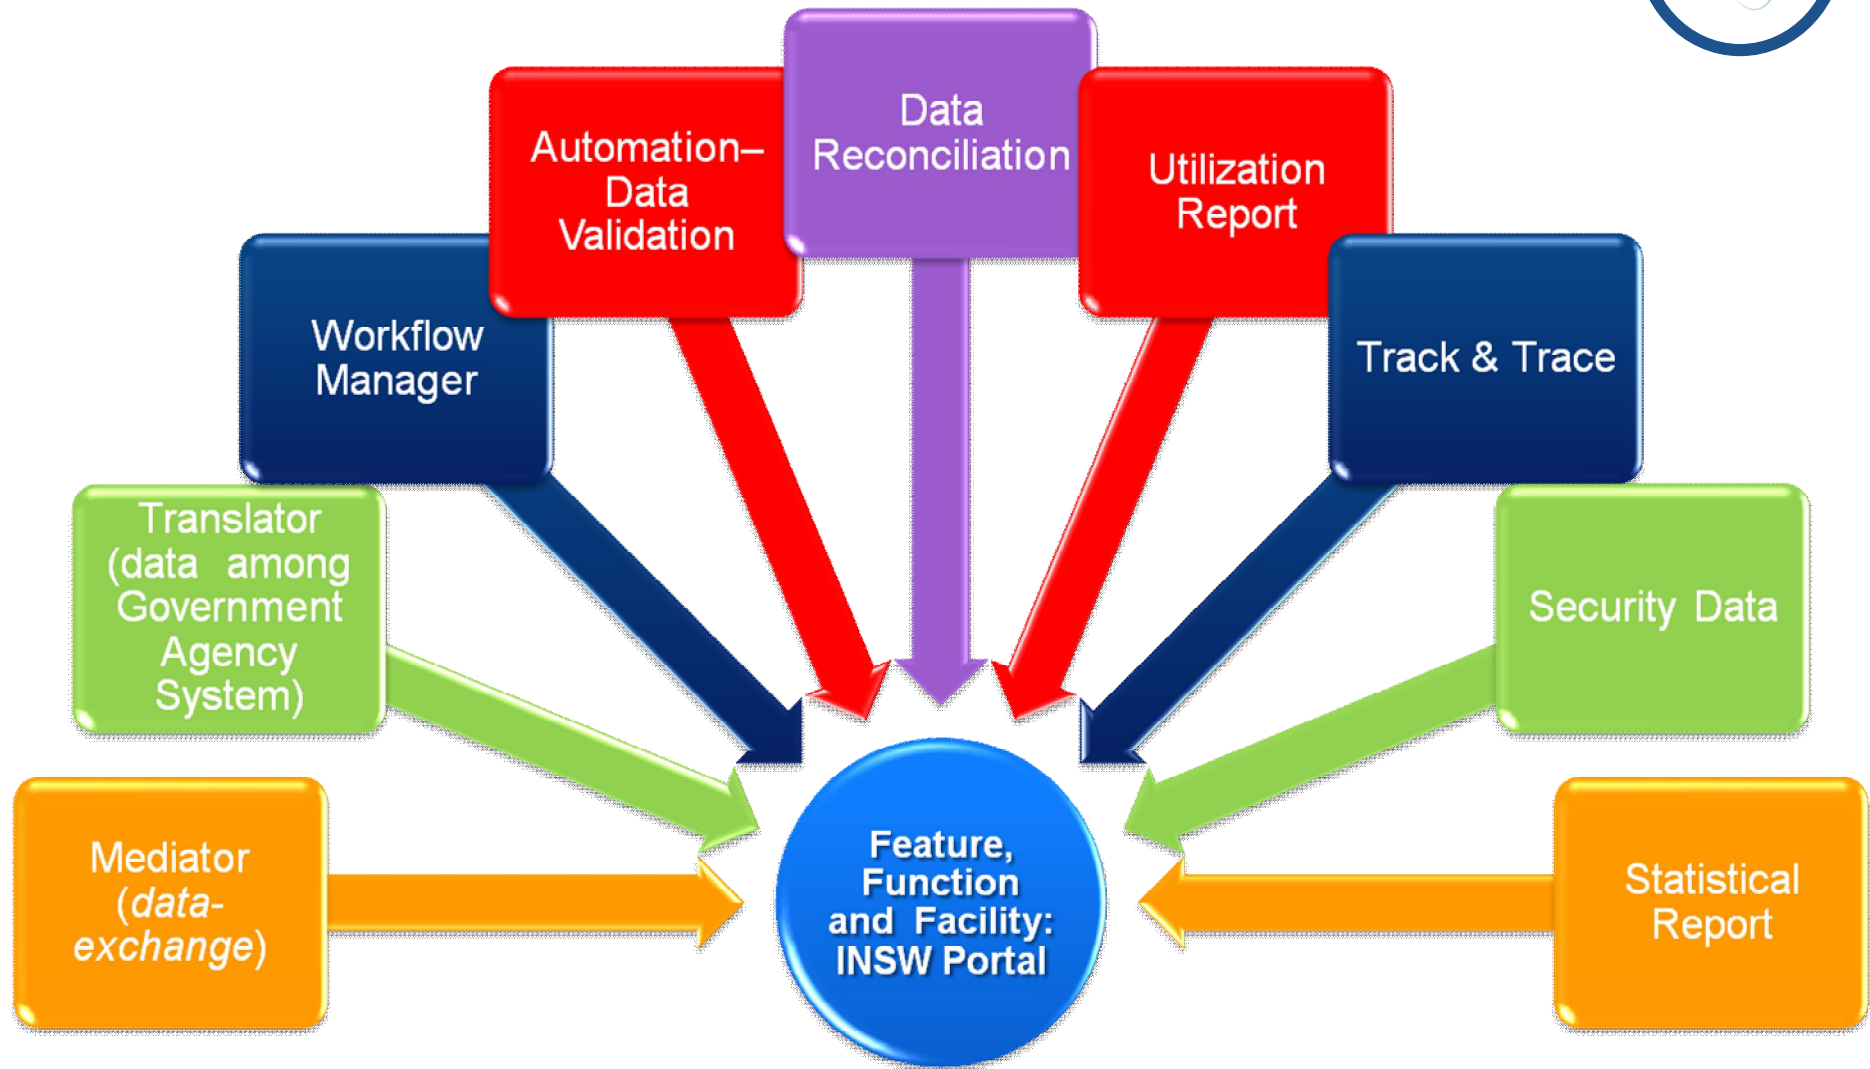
Data Reconciliation

Automation– Data Validation

Utilization Report

Workflow Manager

Track & Trace

Translator (data among Government Agency System)

Security Data

Mediator (data-exchange)

Feature, Function and Facility: INSW Portal

Statistical Report